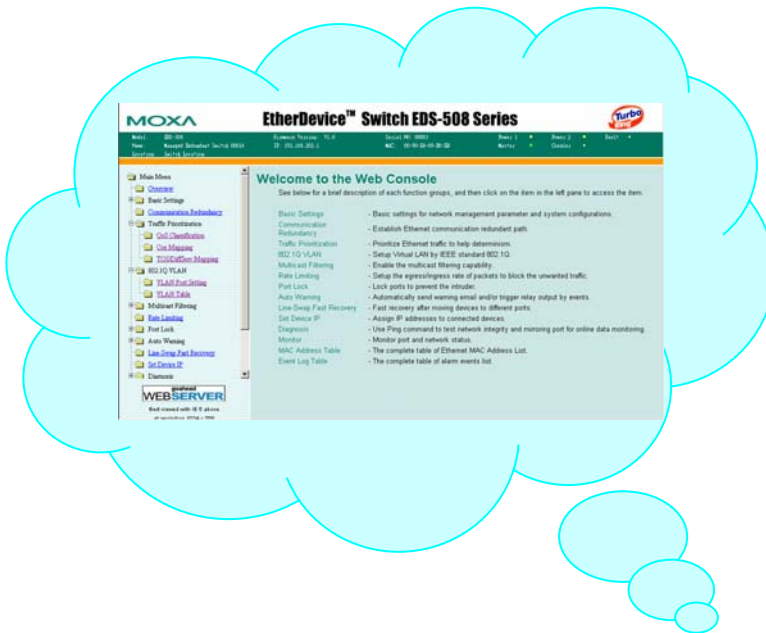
MOXA

EtherDevice™ Switch EDS-508 Series

Turbo

Model: EDS-508 Firmware Version: V1.0 Serial NO: 00003 Power 1 Power 2 Fault
Name: Managed Ethernet Switch 00034 IP: 192.168.202.1 MAC: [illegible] Master Coupler
Location: Switch Location

Main Menu
Overview
Basic Settings
Communication Redundancy
Traffic Prioritization
QoS Classification
Cos Mapping
TOS/DiffServ Mapping
802.1Q VLAN
VLAN Port Setting
VLAN Table
Multicast Filtering
Rate Limiting
Port Lock
Auto Warning
Line-Swap Fast Recovery
Set Device IP
Diagnosis

goahead
WEBSERVER
Best viewed with IE 5 above
at resolution 1024 x 768

Welcome to the Web Console

See below for a brief description of each function groups, and then click on the item in the left pane to access the item.

| | |
|---|---|
| Basic Settings | - Basic settings for network management parameter and system configurations. |
| Communication Redundancy | - Establish Ethernet communication redundant path. |
| Traffic Prioritization | - Prioritize Ethernet traffic to help determinism. |
| 802.1Q VLAN | - Setup Virtual LAN by IEEE standard 802.1Q. |
| Multicast Filtering | - Enable the multicast filtering capability. |
| Rate Limiting | - Setup the egress/ingress rate of packets to block the unwanted traffic. |
| Port Lock | - Lock ports to prevent the intruder. |
| Auto Warning | - Automatically send warning email and/or trigger relay output by events. |
| Line-Swap Fast Recovery | - Fast recovery after moving devices to different ports. |
| Set Device IP | - Assign IP addresses to connected devices. |
| Diagnosis | - Use Ping command to test network integrity and mirroring port for online data monitoring. |
| Monitor | - Monitor port and network status. |
| MAC Address Table | - The complete table of Ethernet MAC Address List. |
| Event Log Table | - The complete table of alarm events list. |